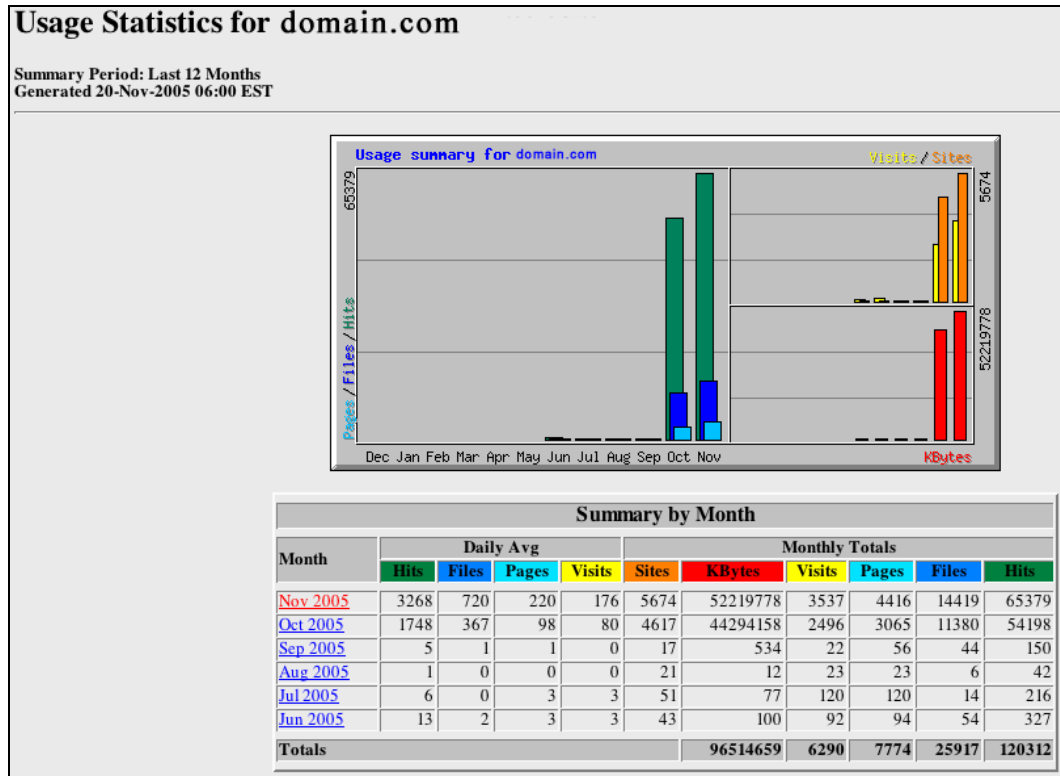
Usage Statistics for domain.com

Summary Period: Last 12 Months
Generated 20-Nov-2005 06:00 EST

Usage summary for domain.com

Visits / Sites

65379

5674

52219778

Pages / Files / Hits

Dec Jan Feb Mar Apr May Jun Jul Aug Sep Oct Nov

KBytes

<table>
<tr><th colspan="11">Summary by Month</th></tr>
<tr><th rowspan="2">Month</th><th colspan="4">Daily Avg</th><th colspan="6">Monthly Totals</th></tr>
<tr><th>Hits</th><th>Files</th><th>Pages</th><th>Visits</th><th>Sites</th><th>KBytes</th><th>Visits</th><th>Pages</th><th>Files</th><th>Hits</th></tr>
<tr><td>Nov 2005</td><td>3268</td><td>720</td><td>220</td><td>176</td><td>5674</td><td>52219778</td><td>3537</td><td>4416</td><td>14419</td><td>65379</td></tr>
<tr><td>Oct 2005</td><td>1748</td><td>367</td><td>98</td><td>80</td><td>4617</td><td>44294158</td><td>2496</td><td>3065</td><td>11380</td><td>54198</td></tr>
<tr><td>Sep 2005</td><td>5</td><td>1</td><td>1</td><td>0</td><td>17</td><td>534</td><td>22</td><td>56</td><td>44</td><td>150</td></tr>
<tr><td>Aug 2005</td><td>1</td><td>0</td><td>0</td><td>0</td><td>21</td><td>12</td><td>23</td><td>23</td><td>6</td><td>42</td></tr>
<tr><td>Jul 2005</td><td>6</td><td>0</td><td>3</td><td>3</td><td>51</td><td>77</td><td>120</td><td>120</td><td>14</td><td>216</td></tr>
<tr><td>Jun 2005</td><td>13</td><td>2</td><td>3</td><td>3</td><td>43</td><td>100</td><td>92</td><td>94</td><td>54</td><td>327</td></tr>
<tr><td colspan="6">Totals</td><td>96514659</td><td>6290</td><td>7774</td><td>25917</td><td>120312</td></tr>
</table>